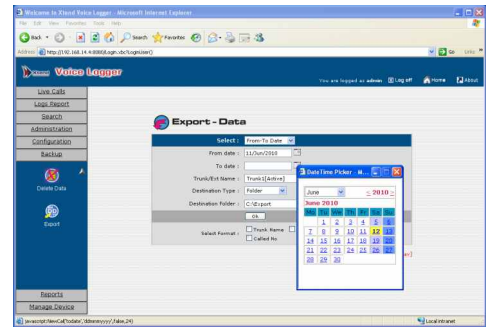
Welcome to Xtend Voice Logger - Microsoft Internet Explorer

File Edit View Favorites Tools Help

Back Search Favorites

Address http://192.168.14.4:8080/Login.do?LoginUser()

Go Links

Voice Logger

You are logged as admin Log off Home About

Live Calls
Logs Report
Search
Administration
Configuration
Backup

Delete Data

Export

Reports
Manage Device

Export - Data

| | |
|---|---|
| Select : | From-To Date |
| From date : | 11/Jun/2010 |
| To date : | |
| Trunk/Ext Name : | Trunk1[Active] |
| Destination Type : | Folder |
| Destination Folder : | C:\Export |
| | Ok |
| Select Format : | Trunk Name Called No |

Date Time Picker - M...

June < 2010 >

June 2010

| | | | | | | |
|---|---|---|---|---|---|---|
| | | 1 | 2 | 3 | 4 | 5 | 6 |
| 7 | 8 | 9 | 10 | 11 | 12 | 13 |
| 14 | 15 | 16 | 17 | 18 | 19 | 20 |
| 21 | 22 | 23 | 24 | 25 | 26 | 27 |
| 28 | 29 | 30 | | | | |

javascript:NewCal('todate','ddmmmyyyy',false,24)

Local intranet